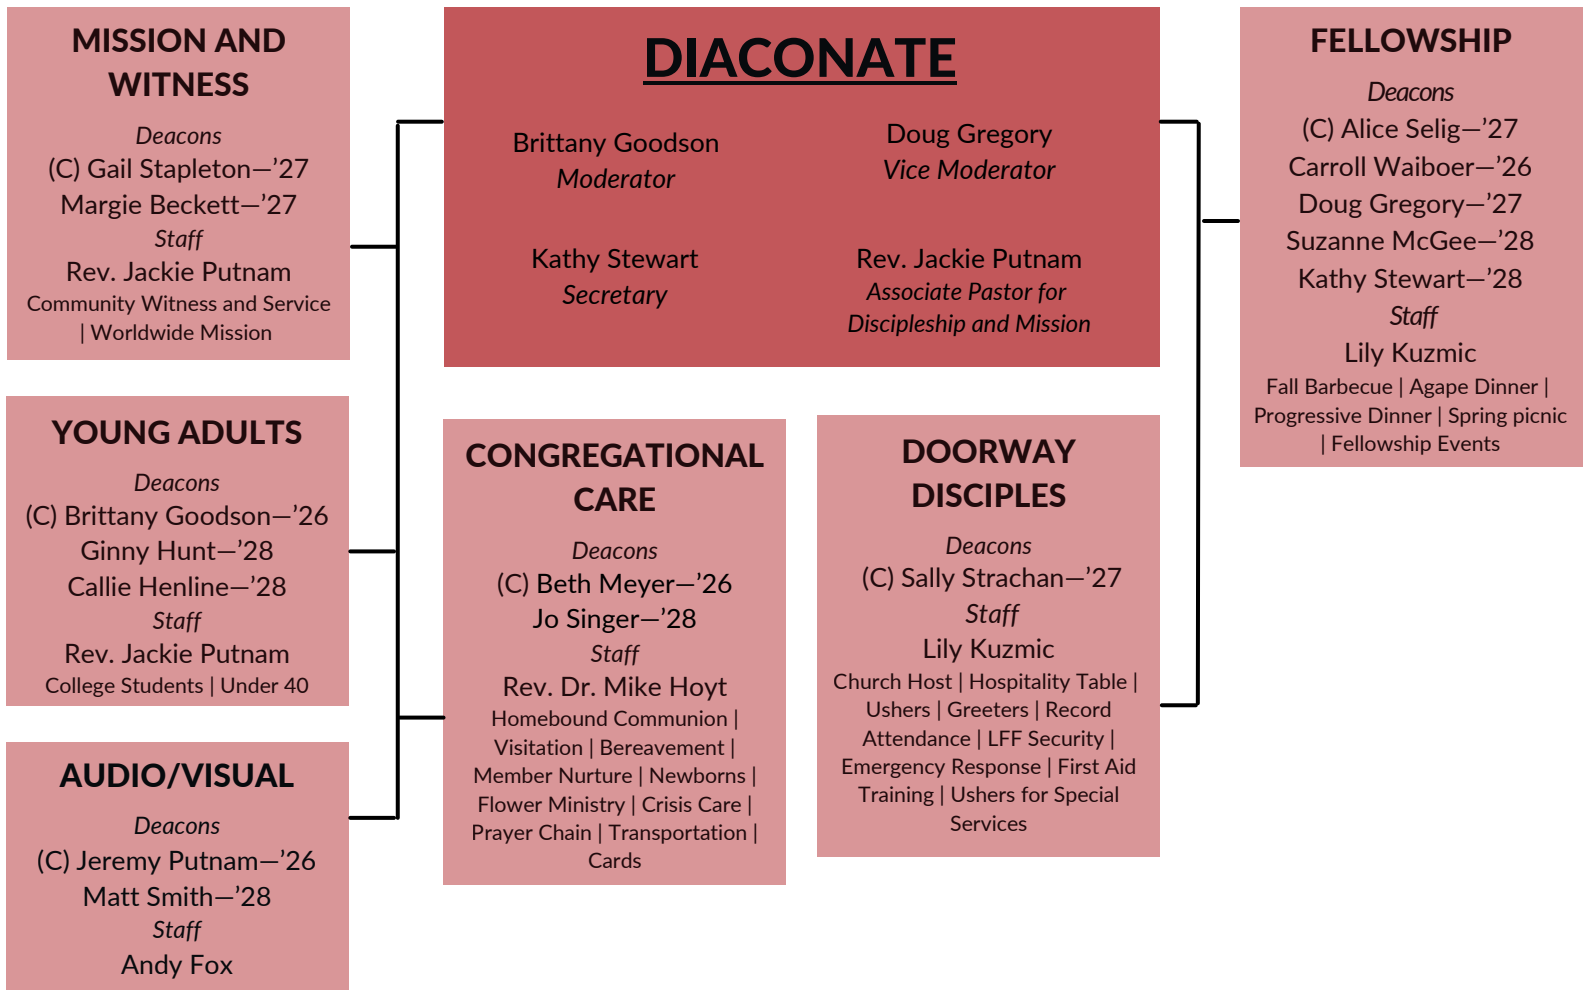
DIACONATE

Brittany Goodson
Moderator

Doug Gregory
Vice Moderator

Kathy Stewart
Secretary

Rev. Jackie Putnam
Associate Pastor for Discipleship and Mission

MISSION AND WITNESS

Deacons
(C) Gail Stapleton—’27
Margie Beckett—’27
Staff
Rev. Jackie Putnam
Community Witness and Service | Worldwide Mission

YOUNG ADULTS

Deacons
(C) Brittany Goodson—’26
Ginny Hunt—’28
Callie Henline—’28
Staff
Rev. Jackie Putnam
College Students | Under 40

AUDIO/VISUAL

Deacons
(C) Jeremy Putnam—’26
Matt Smith—’28
Staff
Andy Fox

CONGREGATIONAL CARE

Deacons
(C) Beth Meyer—’26
Jo Singer—’28
Staff
Rev. Dr. Mike Hoyt
Homebound Communion | Visitation | Bereavement | Member Nurture | Newborns | Flower Ministry | Crisis Care | Prayer Chain | Transportation | Cards

DOORWAY DISCIPLES

Deacons
(C) Sally Strachan—’27
Staff
Lily Kuzmic
Church Host | Hospitality Table | Ushers | Greeters | Record Attendance | LFF Security | Emergency Response | First Aid Training | Ushers for Special Services

FELLOWSHIP

Deacons
(C) Alice Selig—’27
Carroll Waiboer—’26
Doug Gregory—’27
Suzanne McGee—’28
Kathy Stewart—’28
Staff
Lily Kuzmic
Fall Barbecue | Agape Dinner | Progressive Dinner | Spring picnic | Fellowship Events